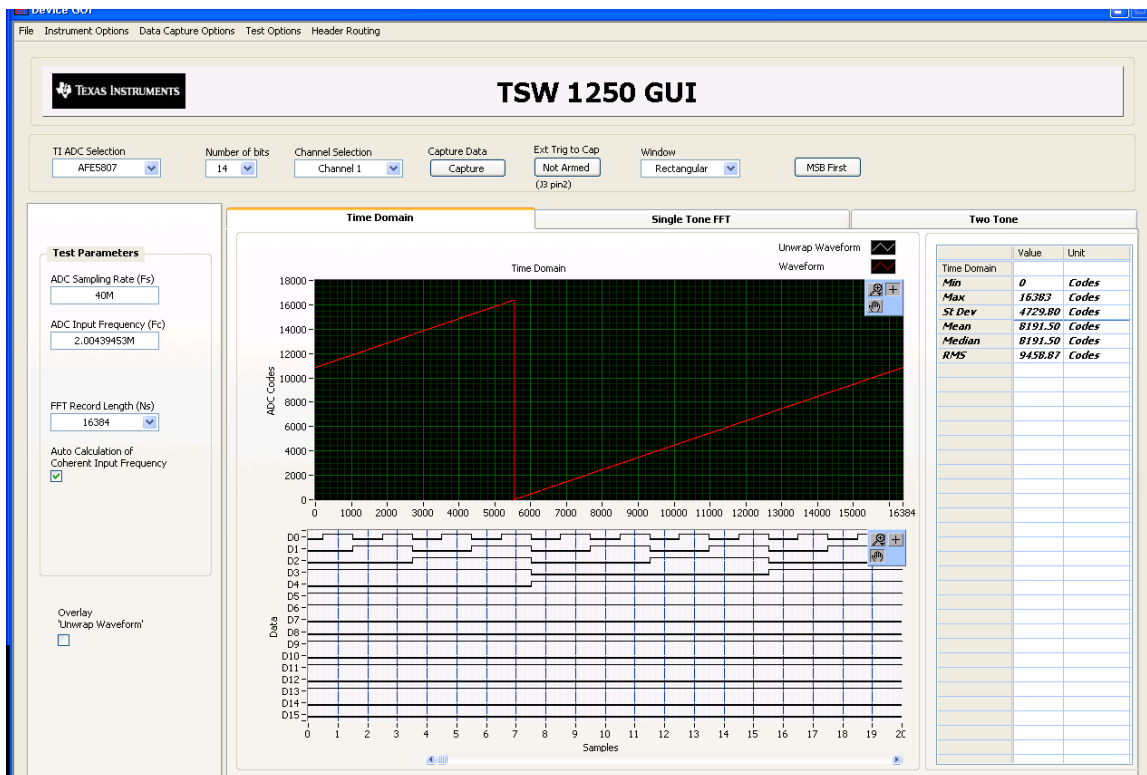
Device GUI

File Instrument Options Data Capture Options Test Options Header Routing

TEXAS INSTRUMENTS

TSW 1250 GUI

TI ADC Selection
AFE5807

Number of bits
14

Channel Selection
Channel 1

Capture Data
Capture

Ext Trig to Cap
Not Armed
(J3 pin2)

Window
Rectangular

MSB First

Time Domain | Single Tone FFT | Two Tone

Test Parameters

ADC Sampling Rate (Fs)
40M

ADC Input Frequency (Fc)
2.00439453M

FFT Record Length (Ns)
16384

Auto Calculation of Coherent Input Frequency

Overlay 'Unwrap Waveform'

Unwrap Waveform
Waveform

Time Domain

ADC Codes

18000
16000
14000
12000
10000
8000
6000
4000
2000
0

0 1000 2000 3000 4000 5000 6000 7000 8000 9000 10000 11000 12000 13000 14000 15000 16384

Data

D0
D1
D2
D3
D4
D5
D6
D7
D8
D9
D10
D11
D12
D13
D14
D15

0 1 2 3 4 5 6 7 8 9 10 11 12 13 14 15 16 17 18 19 20

Samples

| | Value | Unit |
|---|---|---|
| Time Domain | | |
| Min | 0 | Codes |
| Max | 16383 | Codes |
| St Dev | 4729.80 | Codes |
| Mean | 8191.50 | Codes |
| Median | 8191.50 | Codes |
| RMS | 9458.87 | Codes |